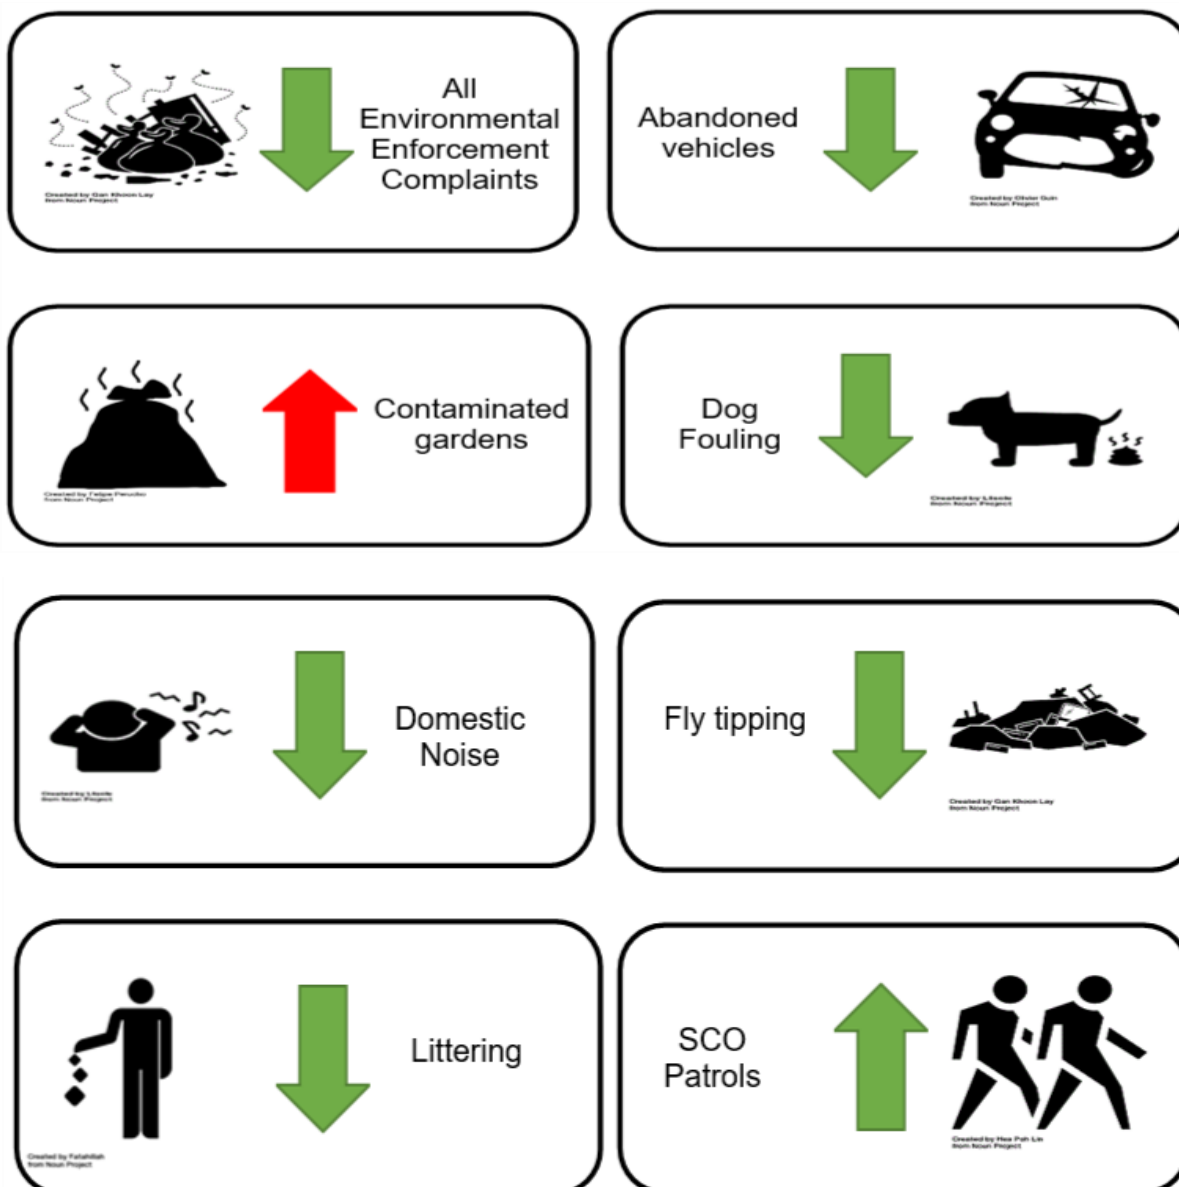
Created by Gan Khoon Lay from Noun Project

All Environmental Enforcement Complaints

Abandoned vehicles

Created by Olivier Guin from Noun Project

Created by Felipe Perucho from Noun Project

Contaminated gardens

Dog Fouling

Created by Lleole from Noun Project

Created by Lleole from Noun Project

Domestic Noise

Fly tipping

Created by Gan Khoon Lay from Noun Project

Created by Fatahillah from Noun Project

Littering

SCO Patrols

Created by Hea Poh Lin from Noun Project